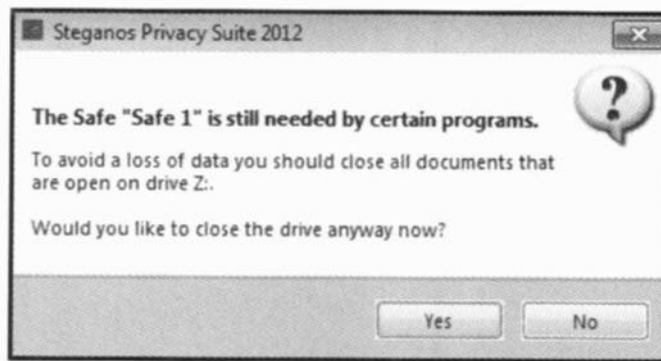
Steganos Privacy Suite 2012

The Safe "Safe 1" is still needed by certain programs.

To avoid a loss of data you should close all documents that are open on drive Z:.

Would you like to close the drive anyway now?

Yes

No